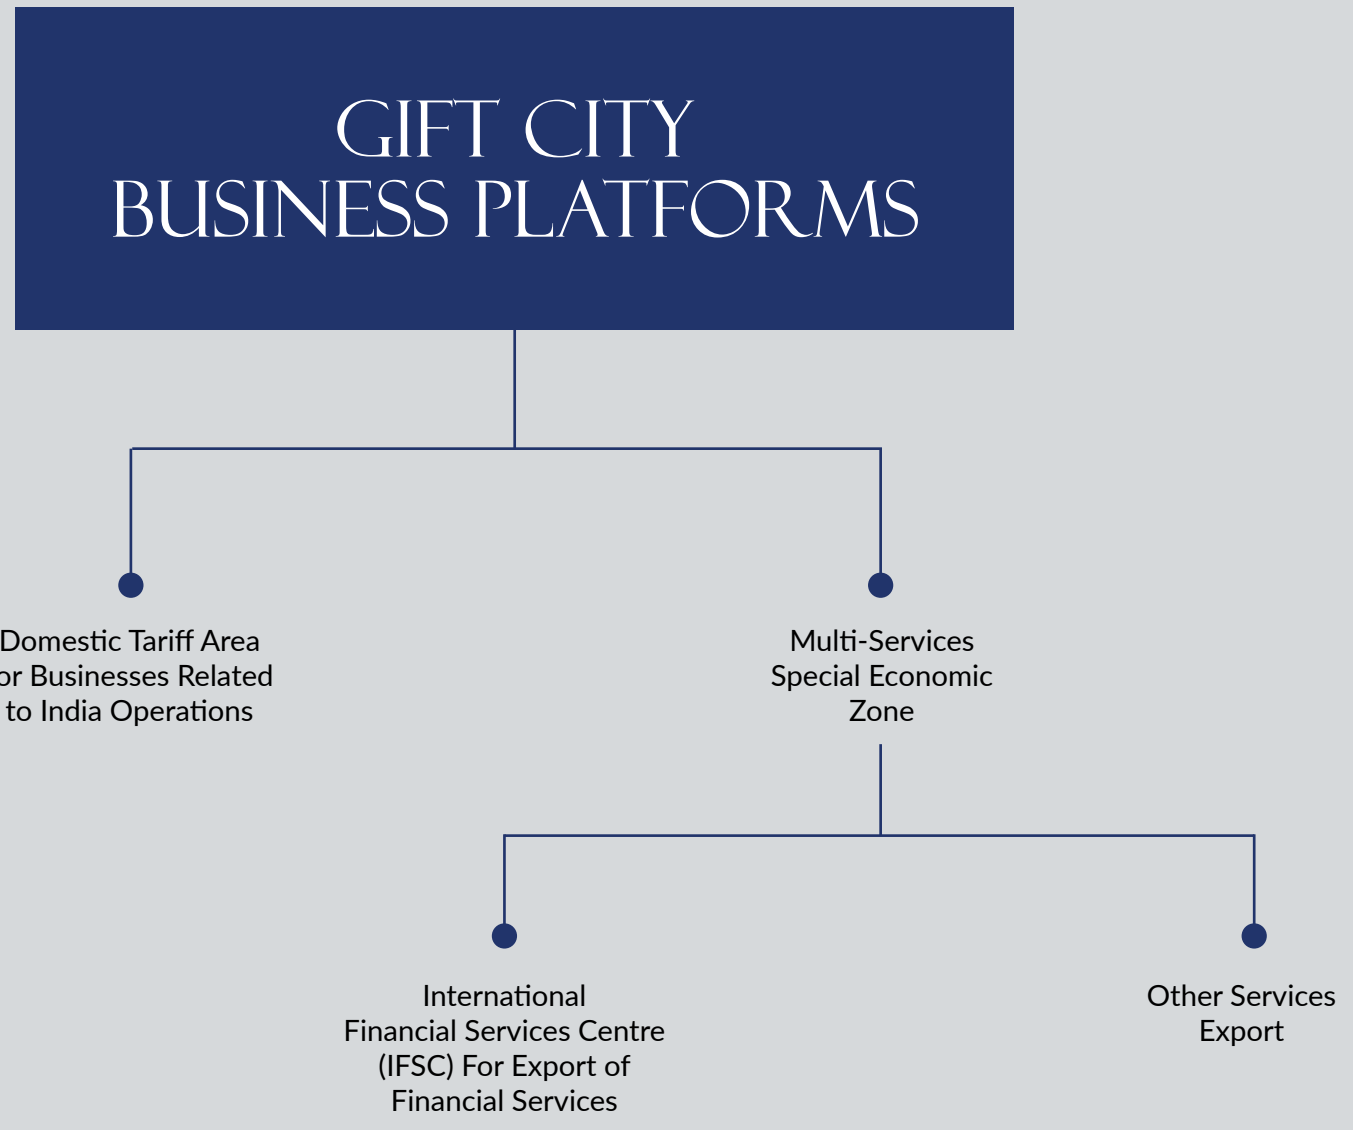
GIFT CITY
BUSINESS PLATFORMS

Domestic Tariff Area or Businesses Related to India Operations

Multi-Services Special Economic Zone

International Financial Services Centre (IFSC) For Export of Financial Services

Other Services Export